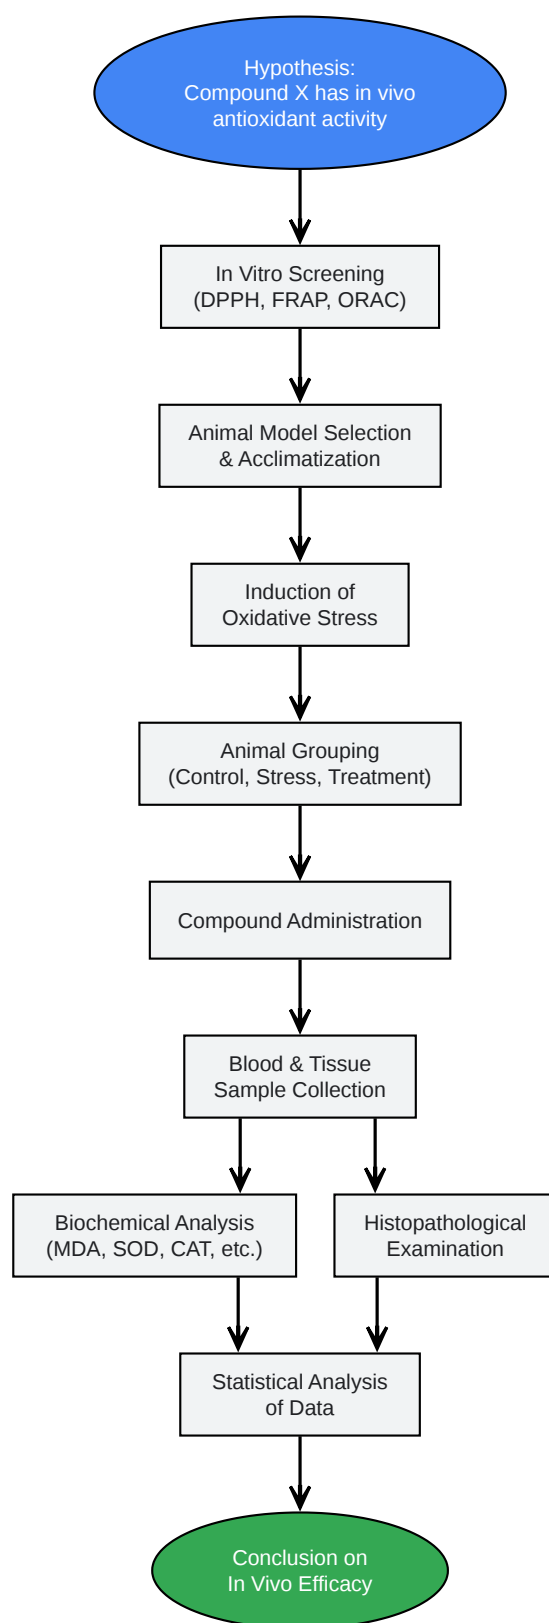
Hypothesis:
Compound X has in vivo antioxidant activity

In Vitro Screening
(DPPH, FRAP, ORAC)

Animal Model Selection
& Acclimatization

Induction of
Oxidative Stress

Animal Grouping
(Control, Stress, Treatment)

Compound Administration

Blood & Tissue
Sample Collection

Biochemical Analysis
(MDA, SOD, CAT, etc.)

Histopathological
Examination

Statistical Analysis
of Data

Conclusion on
In Vivo Efficacy